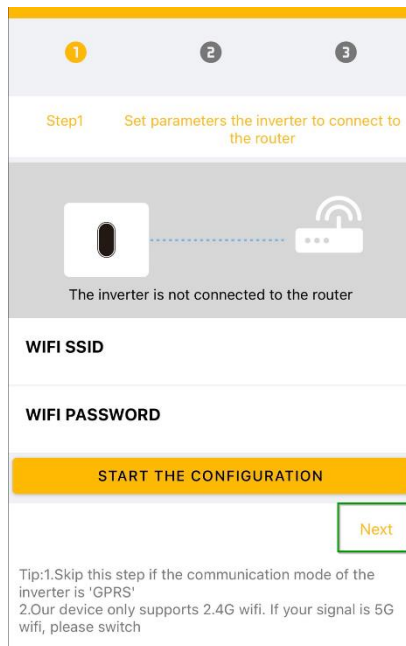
1 2 3

Step1 Set parameters the inverter to connect to the router

The inverter is not connected to the router

WIFI SSID

WIFI PASSWORD

START THE CONFIGURATION

Next

Tip:1.Skip this step if the communication mode of the inverter is 'GPRS'
2.Our device only supports 2.4G wifi. If your signal is 5G wifi, please switch